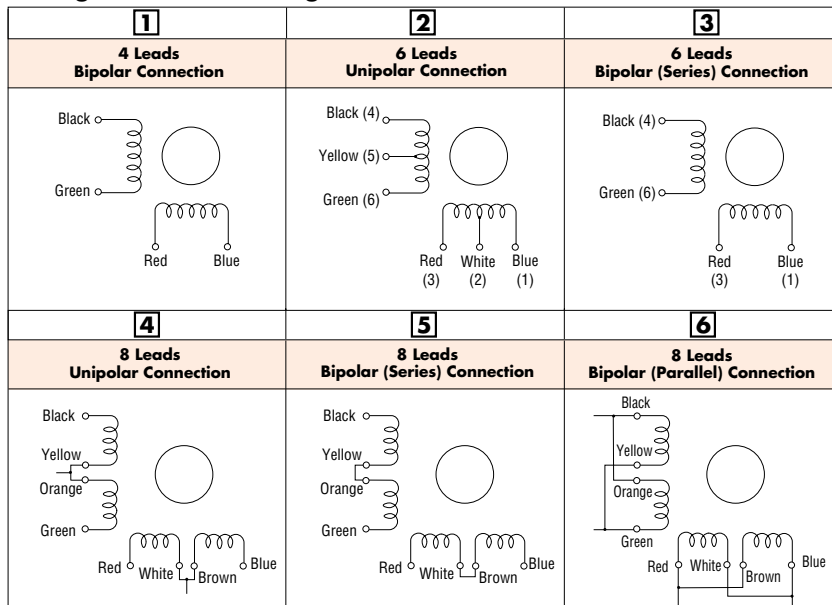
| 1 | 2 | 3 |
|---|---|---|
| 4 Leads Bipolar Connection | 6 Leads Unipolar Connection | 6 Leads Bipolar (Series) Connection |
| Black, Green, Red, Blue | Black (4), Yellow (5), Green (6), Red (3), White (2), Blue (1) | Black (4), Green (6), Red (3), Blue (1) |
| 4 | 5 | 6 |
| 8 Leads Unipolar Connection | 8 Leads Bipolar (Series) Connection | 8 Leads Bipolar (Parallel) Connection |
| Black, Yellow, Orange, Green, Red, White, Brown, Blue | Black, Yellow, Orange, Green, Red, White, Brown, Blue | Black, Yellow, Orange, Green, Red, White, Brown, Blue |